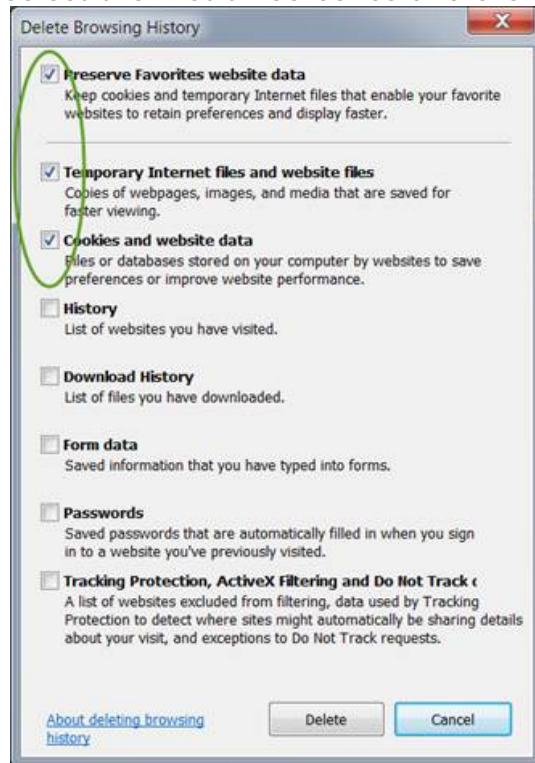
Delete Browsing History

Preserve Favorites website data
Keep cookies and temporary Internet files that enable your favorite websites to retain preferences and display faster.

Temporary Internet files and website files
Copies of webpages, images, and media that are saved for faster viewing.

Cookies and website data
Files or databases stored on your computer by websites to save preferences or improve website performance.

History
List of websites you have visited.

Download History
List of files you have downloaded.

Form data
Saved information that you have typed into forms.

Passwords
Saved passwords that are automatically filled in when you sign in to a website you've previously visited.

Tracking Protection, ActiveX Filtering and Do Not Track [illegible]
A list of websites excluded from filtering, data used by Tracking Protection to detect where sites might automatically be sharing details about your visit, and exceptions to Do Not Track requests.

About deleting browsing history

Delete

Cancel